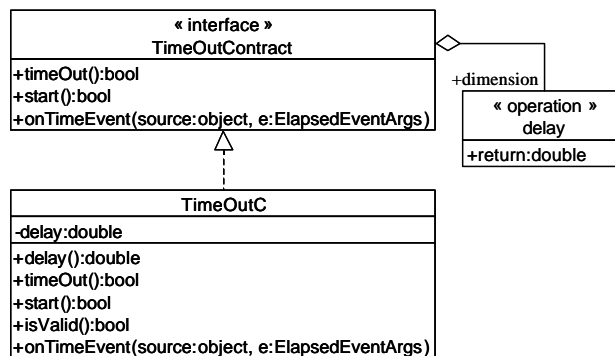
« interface »
TimeOutContract

+timeOut():bool
+start():bool
+onTimeEvent(source:object, e:ElapsedEventArgs)

+dimension

« operation »
delay

+return:double

TimeOutC

-delay:double

+delay():double
+timeOut():bool
+start():bool
+isValid():bool
+onTimeEvent(source:object, e:ElapsedEventArgs)